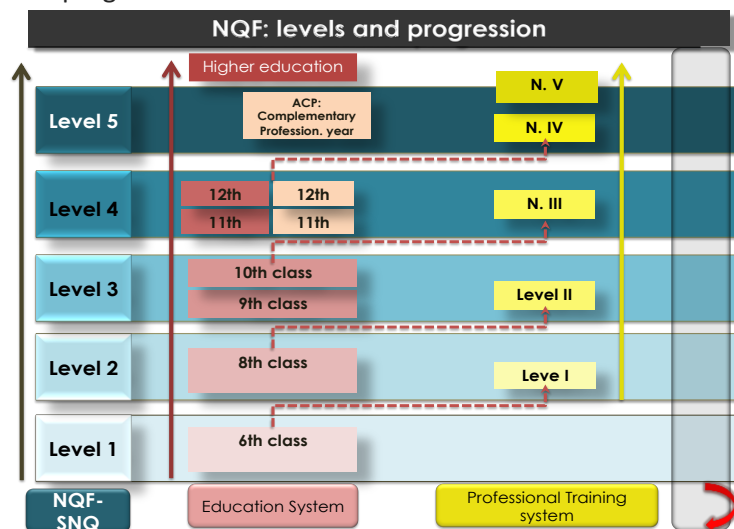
NQF: levels and progression

Higher education

Level 5

ACP: Complementary Profession. year

N. V

N. IV

Level 4

12th

12th

11th

11th

N. III

Level 3

10th class

9th class

Level II

Level 2

8th class

Leve I

Level 1

6th class

NQF-SNQ

Education System

Professional Training system